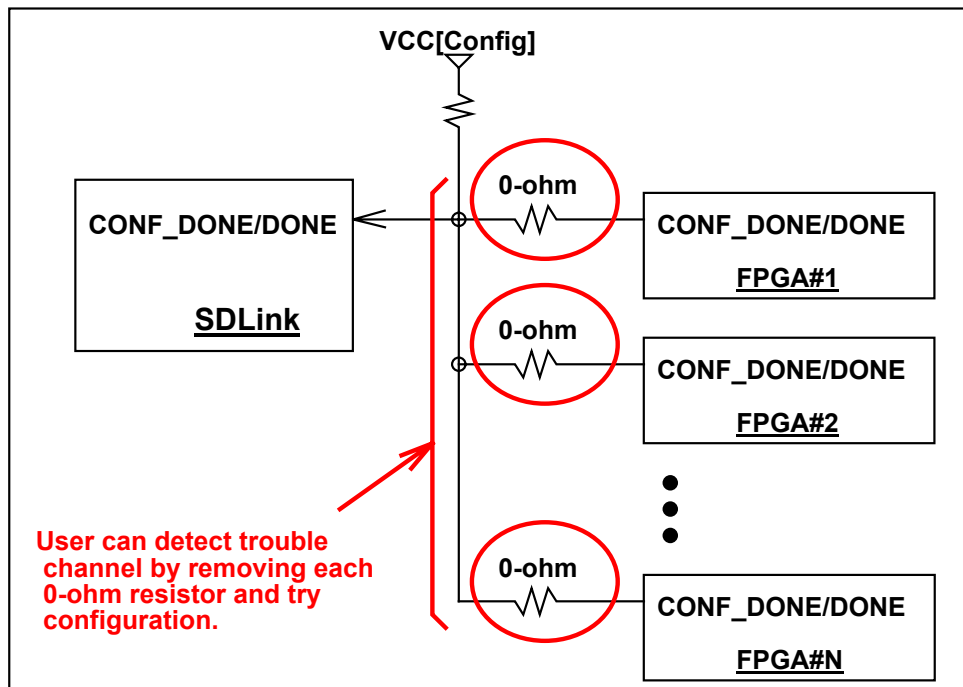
VCC[Config]

CONF_DONE/DONE

SDLink

0-ohm

CONF_DONE/DONE

FPGA#1

0-ohm

CONF_DONE/DONE

FPGA#2

User can detect trouble channel by removing each 0-ohm resistor and try configuration.

0-ohm

CONF_DONE/DONE

FPGA#N